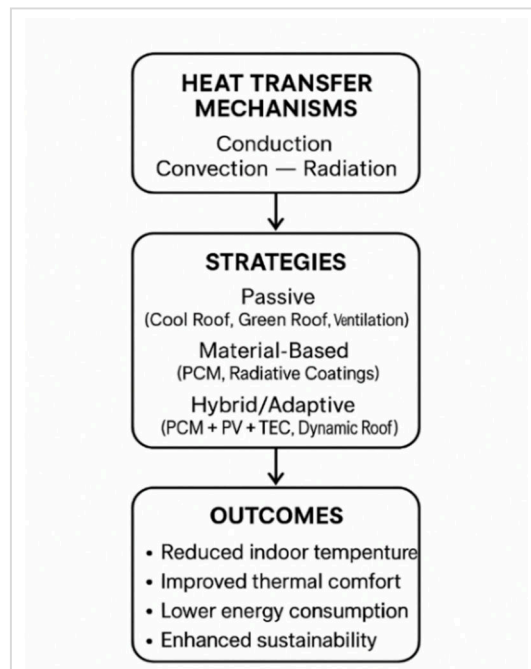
HEAT TRANSFER MECHANISMS

Conduction
Convection — Radiation

STRATEGIES

Passive
(Cool Roof, Green Roof, Ventilation)

Material-Based
(PCM, Radiative Coatings)

Hybrid/Adaptive
(PCM + PV + TEC, Dynamic Roof)

OUTCOMES

• Reduced indoor tempenture
• Improved thermal comfort
• Lower energy consumption
• Enhanced sustainability